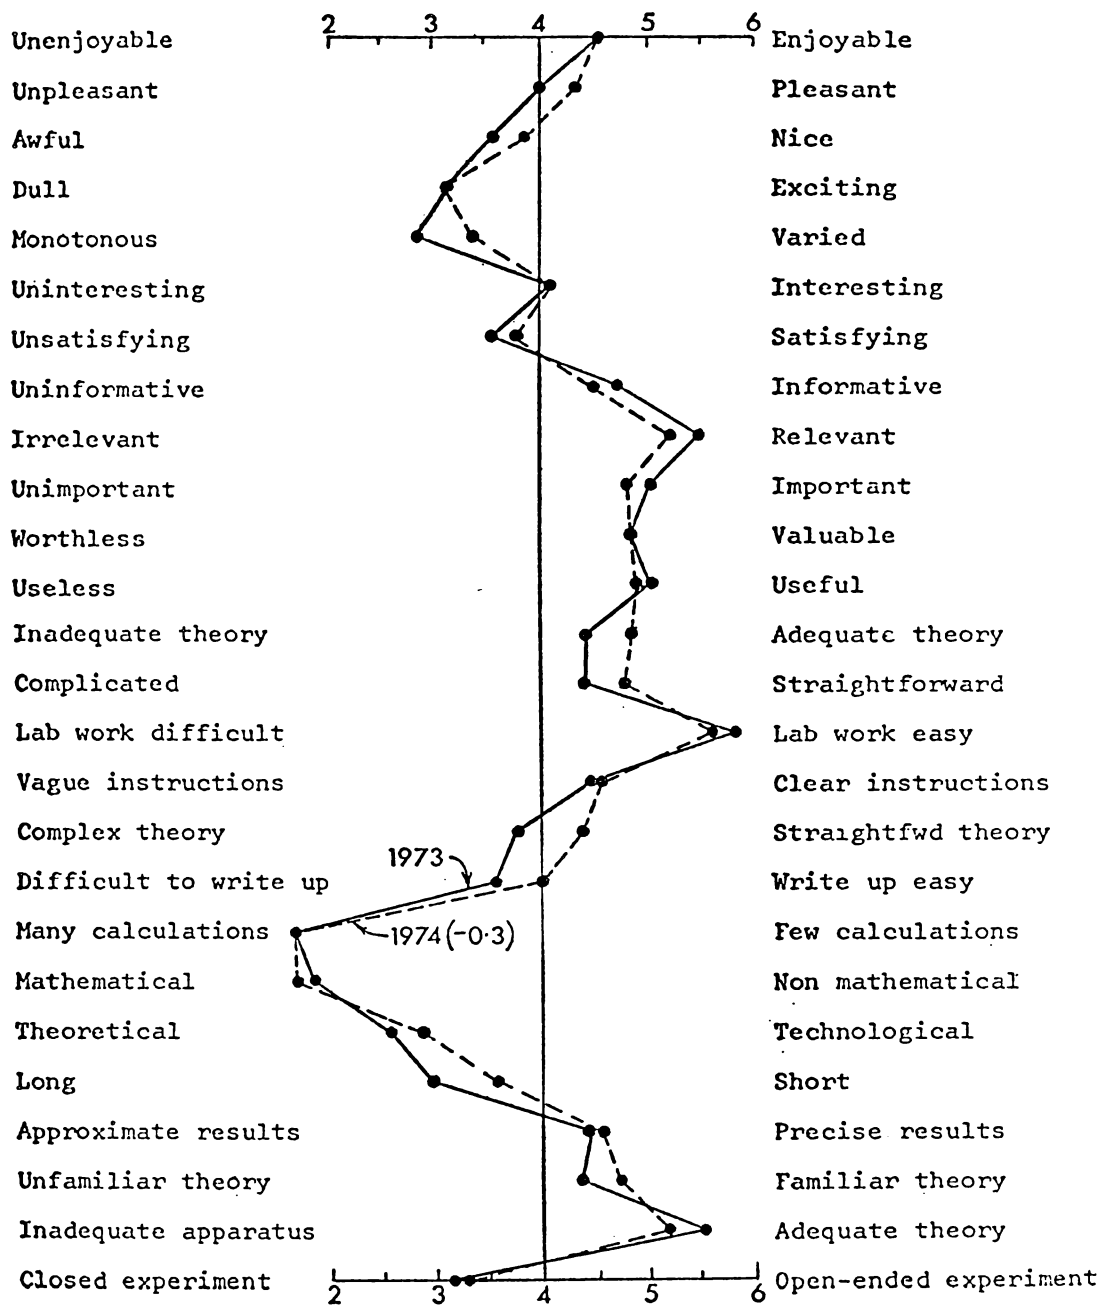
2 3 4 5 6

| | |
|---|---|
| Unenjoyable | Enjoyable |
| Unpleasant | Pleasant |
| Awful | Nice |
| Dull | Exciting |
| Monotonous | Varied |
| Uninteresting | Interesting |
| Unsatisfying | Satisfying |
| Uninformative | Informative |
| Irrelevant | Relevant |
| Unimportant | Important |
| Worthless | Valuable |
| Useless | Useful |
| Inadequate theory | Adequate theory |
| Complicated | Straightforward |
| Lab work difficult | Lab work easy |
| Vague instructions | Clear instructions |
| Complex theory | Straightfwd theory |
| Difficult to write up | Write up easy |
| Many calculations | Few calculations |
| Mathematical | Non mathematical |
| Theoretical | Technological |
| Long | Short |
| Approximate results | Precise results |
| Unfamiliar theory | Familiar theory |
| Inadequate apparatus | Adequate theory |
| Closed experiment | Open-ended experiment |

1973
1974 (-0·3)

2 3 4 5 6